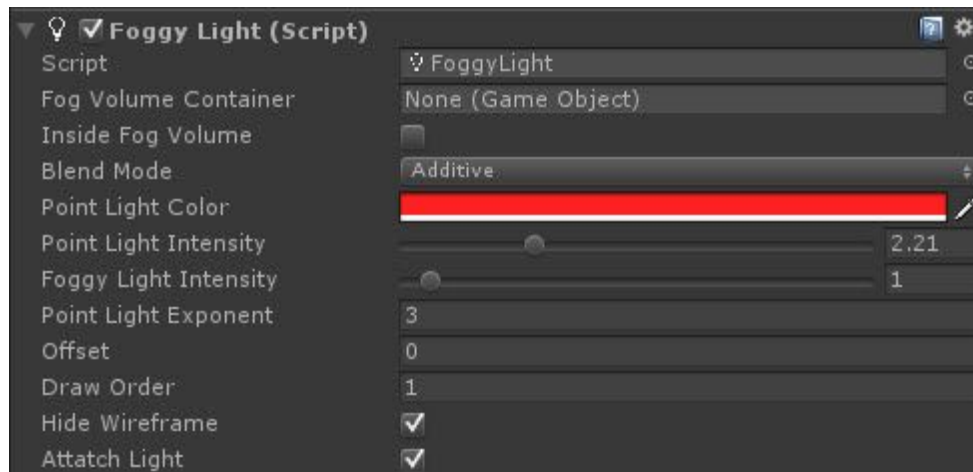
Foggy Light (Script)

| | |
|---|---|
| Script | FoggyLight |
| Fog Volume Container | None (Game Object) |
| Inside Fog Volume | |
| Blend Mode | Additive |
| Point Light Color | |
| Point Light Intensity | 2.21 |
| Foggy Light Intensity | 1 |
| Point Light Exponent | 3 |
| Offset | 0 |
| Draw Order | 1 |
| Hide Wireframe | ✓ |
| Attatch Light | ✓ |